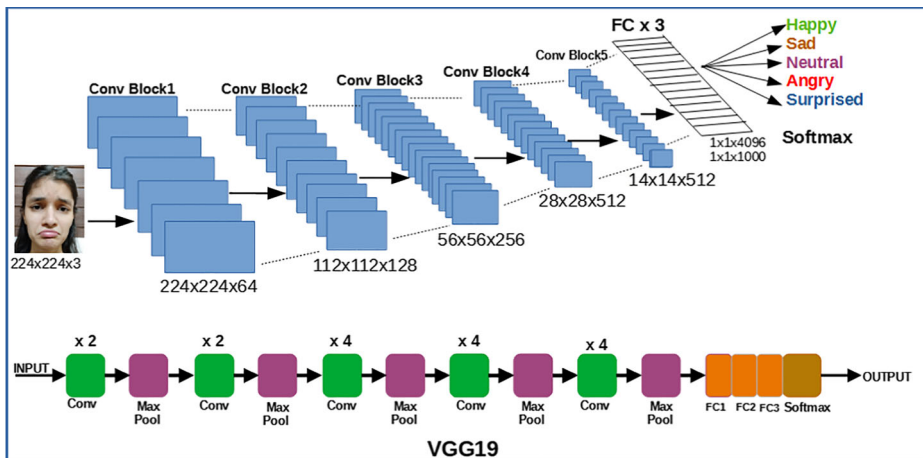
FC x 3

Happy
Sad
Neutral
Angry
Surprised

Conv Block1
Conv Block2
Conv Block3
Conv Block4
Conv Block5

1x1x4096
1x1x1000
Softmax

224x224x3
224x224x64
112x112x128
56x56x256
28x28x512
14x14x512

x 2
x 2
x 4
x 4
x 4

INPUT
Conv
Max Pool
Conv
Max Pool
Conv
Max Pool
Conv
Max Pool
Conv
Max Pool
FC1
FC2
FC3
Softmax
OUTPUT

VGG19